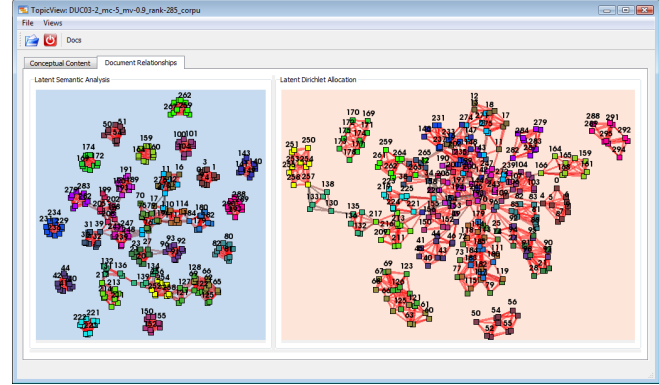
TopicView: DUC03-2_mc-5_mv-0.9_rank-285_corpu

File Views

Docs

Conceptual Content Document Relationships

Latent Semantic Analysis

262
50 51
159
100 101
174
3
143
283
288
234
80
44
132
221
150 155

Latent Dirichlet Allocation

12
170 169
231
274
279
288 291
292
294
250
259
264
166
164
138
135
41
69 67
123
56
50
119
90
63